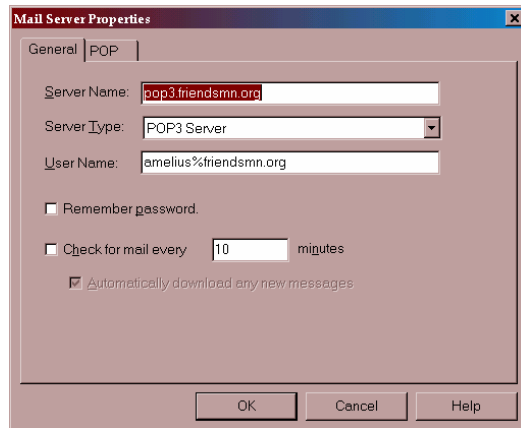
Mail Server Properties

General | POP

Server Name: pop3.friendsmn.org

Server Type: POP3 Server

User Name: amelius%friendsmn.org

Remember password.

Check for mail every 10 minutes

Automatically download any new messages

OK | Cancel | Help